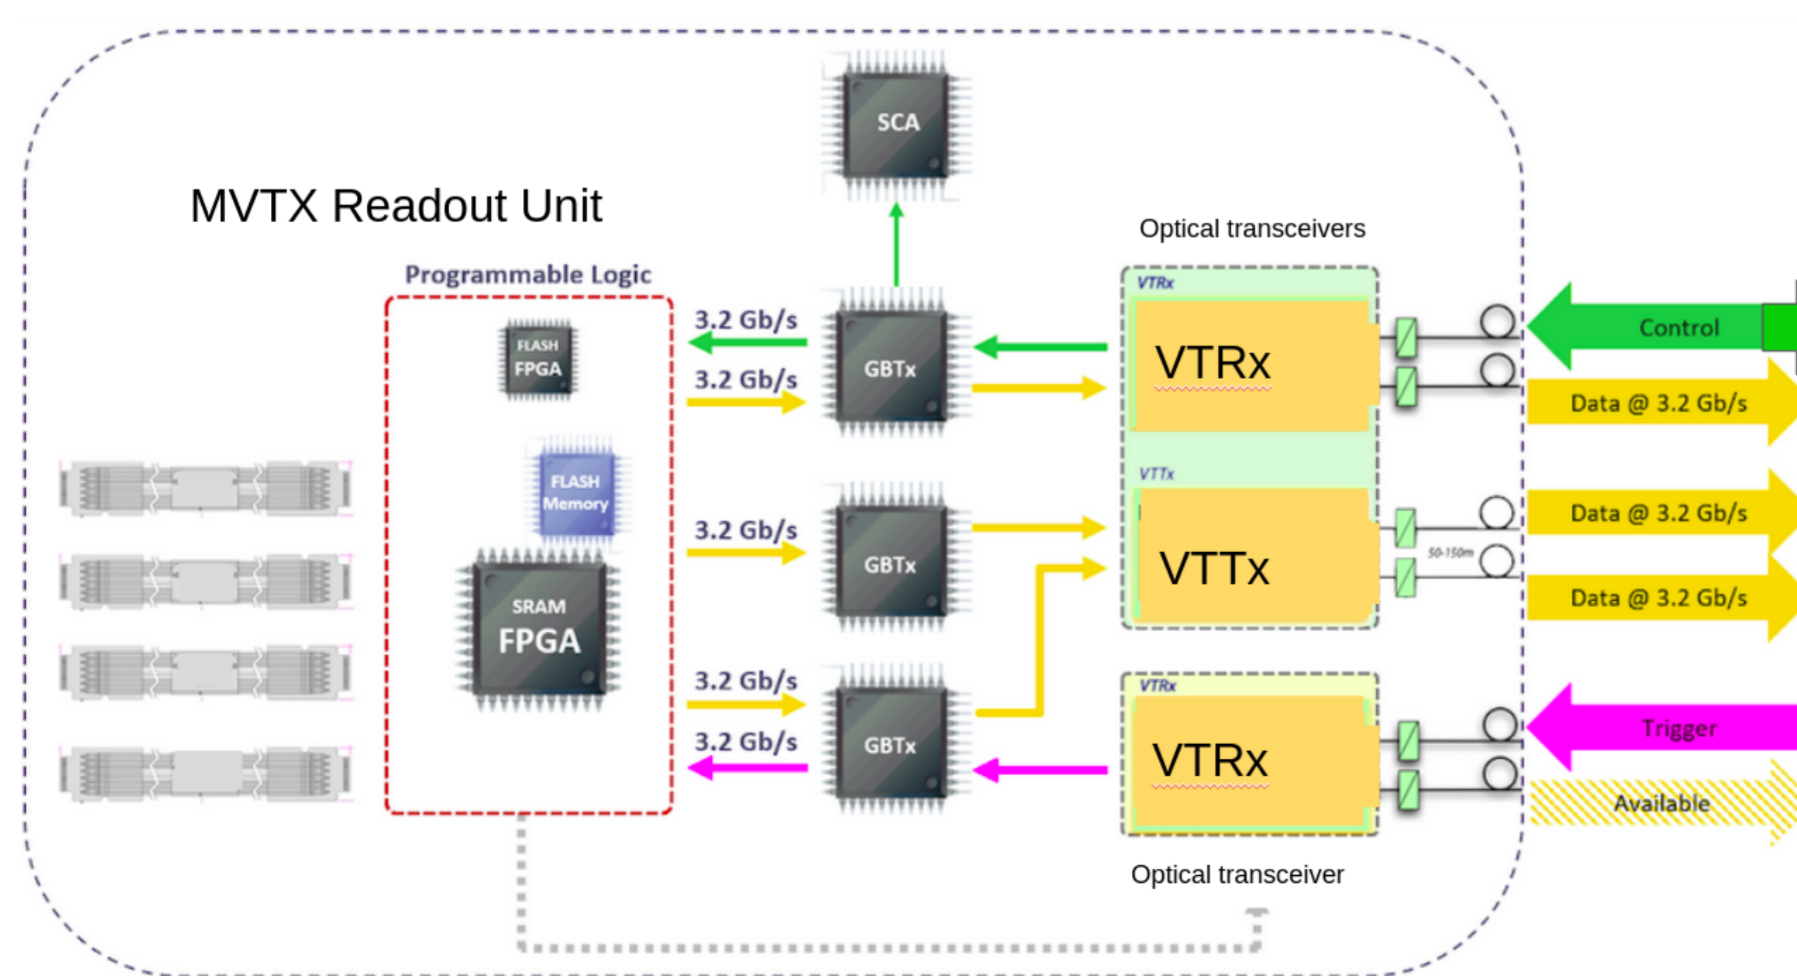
SCA

MVTX Readout Unit

Optical transceivers

Programmable Logic

FLASH FPGA

3.2 Gb/s

3.2 Gb/s

GBTx

VTRx

VTRx

Control

Data @ 3.2 Gb/s

FLASH Memory

VTTx

3.2 Gb/s

GBTx

VTTx

Data @ 3.2 Gb/s

50-150m

Data @ 3.2 Gb/s

SRAM FPGA

3.2 Gb/s

3.2 Gb/s

GBTx

VTRx

VTRx

Trigger

Available

Optical transceiver